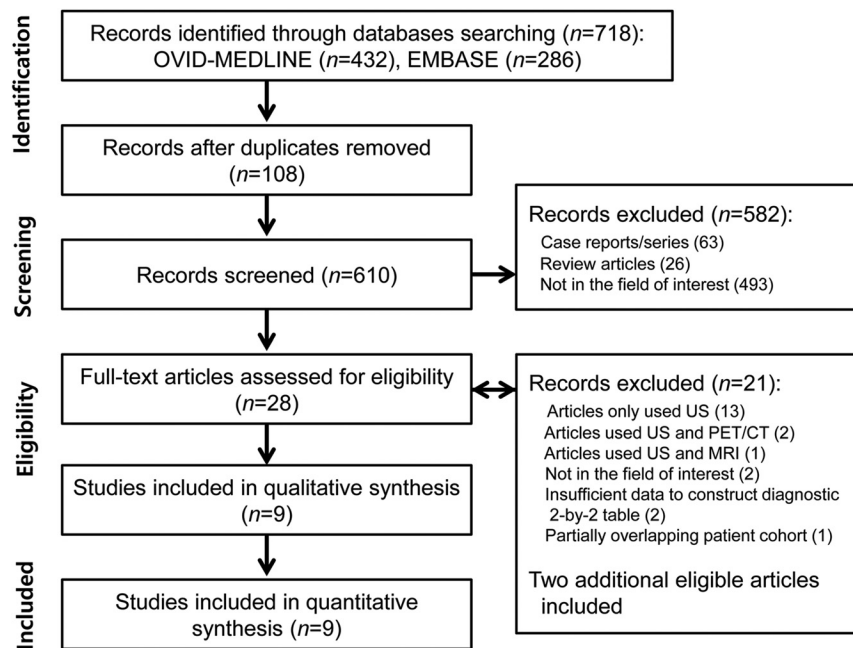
Identification

Records identified through databases searching ($n$=718): OVID-MEDLINE ($n$=432), EMBASE ($n$=286)

Records after duplicates removed ($n$=108)

Screening

Records screened ($n$=610)

Records excluded ($n$=582):
Case reports/series (63)
Review articles (26)
Not in the field of interest (493)

Eligibility

Full-text articles assessed for eligibility ($n$=28)

Records excluded ($n$=21):
Articles only used US (13)
Articles used US and PET/CT (2)
Articles used US and MRI (1)
Not in the field of interest (2)
Insufficient data to construct diagnostic 2-by-2 table (2)
Partially overlapping patient cohort (1)

Two additional eligible articles included

Studies included in qualitative synthesis ($n$=9)

Included

Studies included in quantitative synthesis ($n$=9)